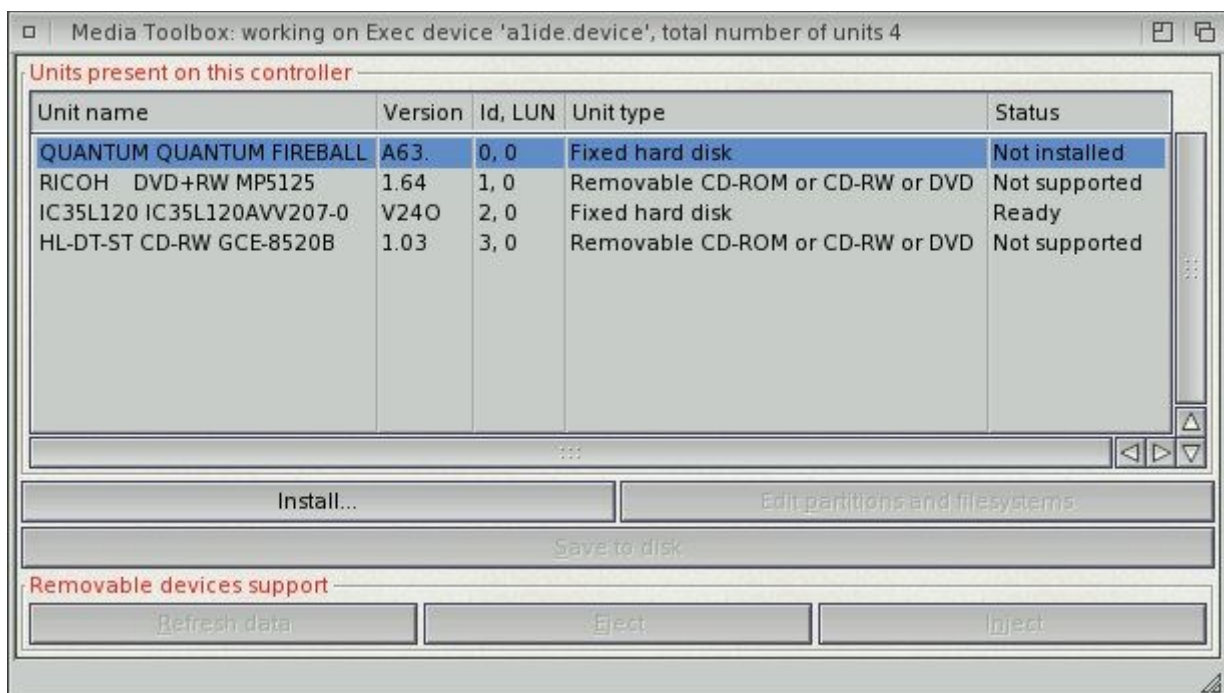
Media Toolbox: working on Exec device 'a1ide.device', total number of units 4

Units present on this controller

| Unit name | Version | Id, LUN | Unit type | Status |
|---|---|---|---|---|
| QUANTUM QUANTUM FIREBALL | A63. | 0, 0 | Fixed hard disk | Not installed |
| RICOH DVD+RW MP5125 | 1.64 | 1, 0 | Removable CD-ROM or CD-RW or DVD | Not supported |
| IC35L120 IC35L120AVV207-0 | V24O | 2, 0 | Fixed hard disk | Ready |
| HL-DT-ST CD-RW GCE-8520B | 1.03 | 3, 0 | Removable CD-ROM or CD-RW or DVD | Not supported |

Install...

Edit partitions and filesystems

Save to disk

Removable devices support

Refresh data

Eject

Inject